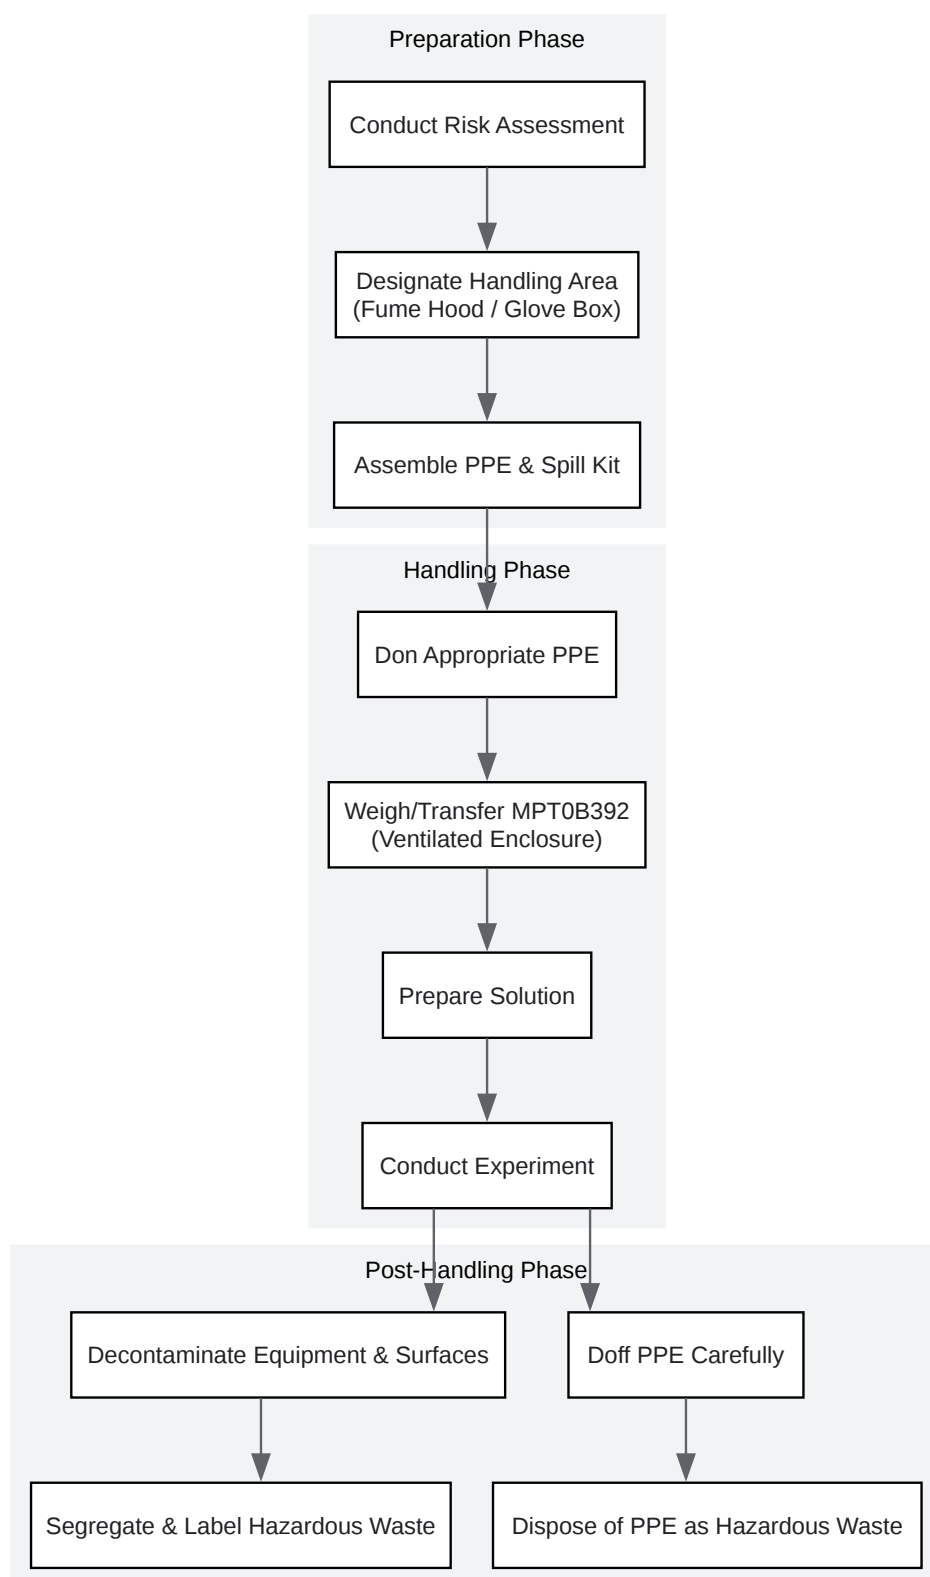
Preparation Phase

Conduct Risk Assessment

Designate Handling Area (Fume Hood / Glove Box)

Assemble PPE & Spill Kit

Handling Phase

Don Appropriate PPE

Weigh/Transfer MPT0B392 (Ventilated Enclosure)

Prepare Solution

Conduct Experiment

Post-Handling Phase

Decontaminate Equipment & Surfaces

Doff PPE Carefully

Segregate & Label Hazardous Waste

Dispose of PPE as Hazardous Waste